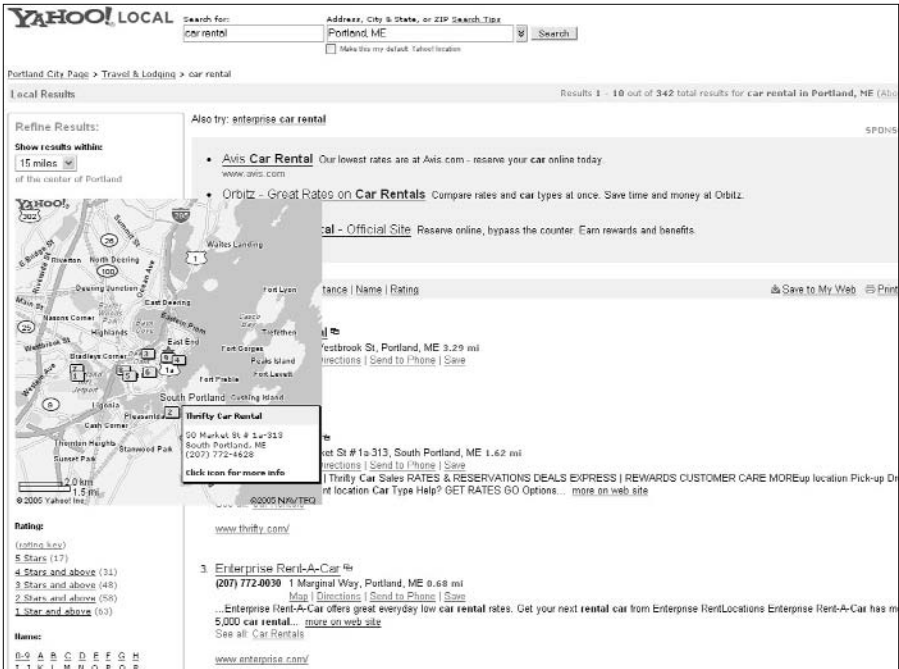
YAHOO! LOCAL

Search for: car rental

Address, City & State, or ZIP Search Tips

Portland, ME

Search

Make this my default Yahoo! location

Portland City Page > Travel & Lodging > car rental

Local Results

Results 1 - 10 out of 342 total results for car rental in Portland, ME (Abo

Refine Results:

Show results within:

15 miles

of the center of Portland

Also try: enterprise car rental

SPONS

• Avis Car Rental Our lowest rates are at Avis.com - reserve your car online today. www.avis.com

• Orbitz - Great Rates on Car Rentals Compare rates and car types at once. Save time and money at Orbitz.

• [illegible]cal - Official Site Reserve online, bypass the counter. Earn rewards and benefits.

YAHOO!

Walton Landing

North Deering

Riverton

Deering Junction

East Deering

Fort Lyon

Nasons Corner

Highlands

East End

Trefethen

Westbrook St

Bradleys Corner

Fort Gorges

Peaks Island

Fort Levett

Fort Preble

Ligonia

Pleasantdale

South Portland

Cushing Island

Cash Corner

Thornton Heights

Stanwood Park

Sunset Park

2.0 km

1.5 mi

© 2005 Yahoo! Inc.

©2005 NAVTEQ

Thrifty Car Rental

50 Market St # 1a-313

South Portland, ME

(207) 772-4628

Click icon for more info

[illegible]tance | Name | Rating

Save to My Web   Print

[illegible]l

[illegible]estbrook St, Portland, ME 3.29 mi

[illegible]irections | Send to Phone | Save

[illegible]et St #1a 313, South Portland, ME 1.62 mi

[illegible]irections | Send to Phone | Save

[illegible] | Thrifty Car Sales RATES & RESERVATIONS DEALS EXPRESS | REWARDS CUSTOMER CARE MOREup location Pick-up D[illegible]

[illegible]nt location Car Type Help? GET RATES GO Options... more on web site

www.thrifty.com/

Rating:

(rating key)

5 Stars (17)

4 Stars and above (31)

3 Stars and above (48)

2 Stars and above (58)

1 Star and above (63)

3. Enterprise Rent-A-Car

(207) 772-0030 1 Marginal Way, Portland, ME 0.68 mi

Map | Directions | Send to Phone | Save

...Enterprise Rent-A-Car offers great everyday low car rental rates. Get your next rental car from Enterprise RentLocations Enterprise Rent-A-Car has m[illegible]

5,000 car rental... more on web site

See all: Car Rentals

www.enterprise.com/

Name:

0-9 A B C D E F G H

I J K L M N O P Q R